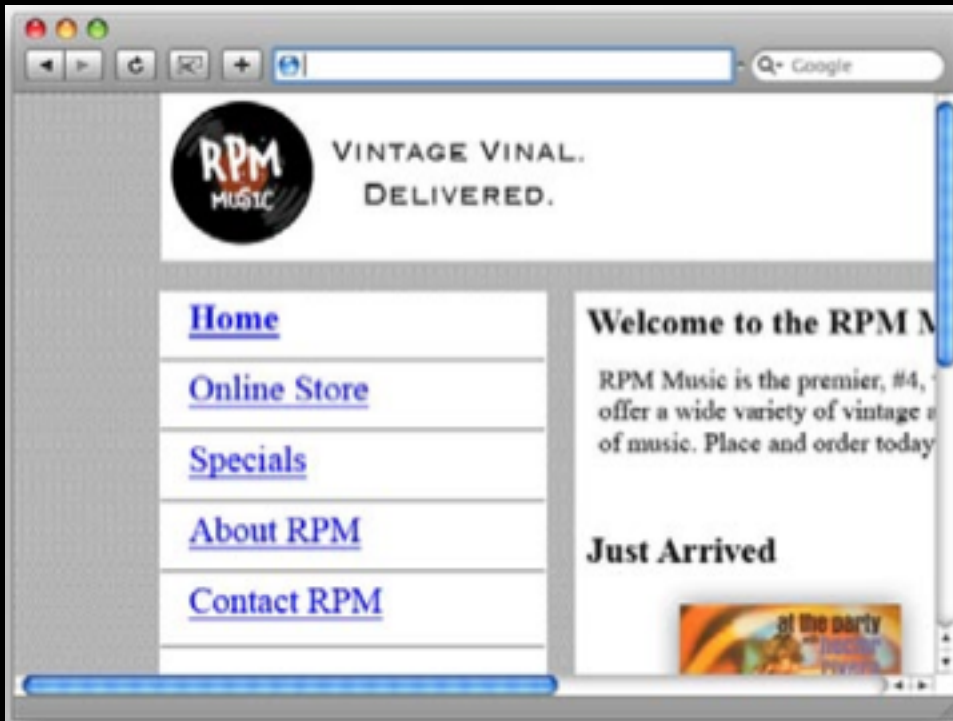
Google

RPM MUSIC

VINTAGE VINAL. DELIVERED.

Home

Online Store

Specials

About RPM

Contact RPM

Welcome to the RPM M

RPM Music is the premier, #4, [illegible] offer a wide variety of vintage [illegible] of music. Place and order today

Just Arrived

at the party